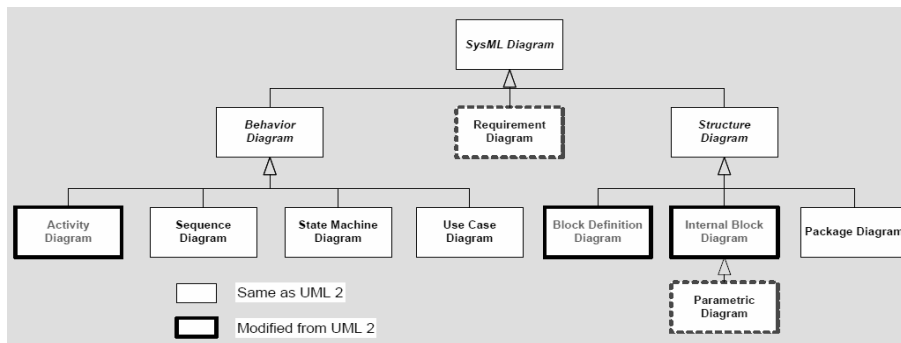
SysML Diagram

Behavior Diagram

Requirement Diagram

Structure Diagram

Activity Diagram

Sequence Diagram

State Machine Diagram

Use Case Diagram

Block Definition Diagram

Internal Block Diagram

Package Diagram

Parametric Diagram

Same as UML 2

Modified from UML 2